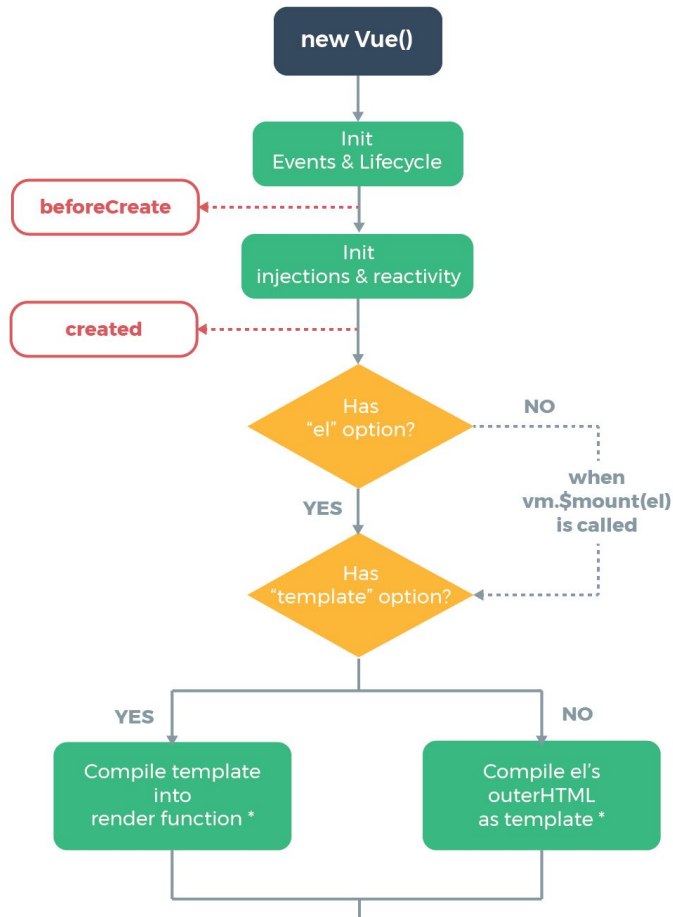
new Vue()

Init
Events & Lifecycle

beforeCreate

Init
injections & reactivity

created

Has
“el” option?

NO

when
vm.$mount(el)
is called

YES

Has
“template” option?

YES

NO

Compile template
into
render function *

Compile el’s
outerHTML
as template *